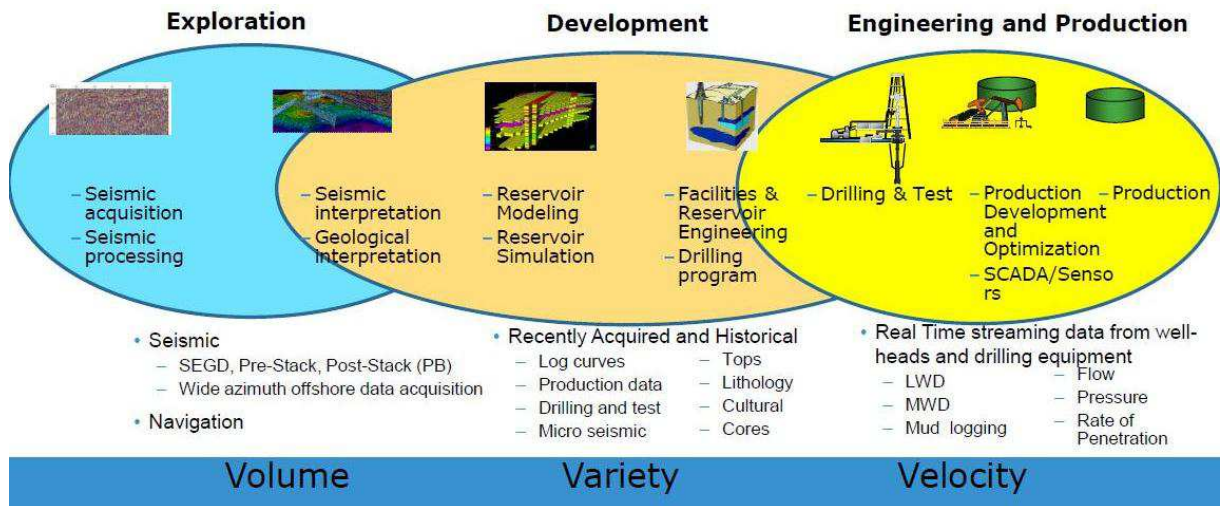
Exploration

Development

Engineering and Production

– Seismic acquisition
– Seismic processing

– Seismic interpretation
– Geological interpretation

– Reservoir Modeling
– Reservoir Simulation

– Facilities & Reservoir Engineering
– Drilling program

– Drilling & Test

– Production Development and Optimization
– SCADA/Sensors

– Production

• Seismic
– SEGD, Pre-Stack, Post-Stack (PB)
– Wide azimuth offshore data acquisition
• Navigation

• Recently Acquired and Historical
– Log curves
– Production data
– Drilling and test
– Micro seismic
– Tops
– Lithology
– Cultural
– Cores

• Real Time streaming data from well-heads and drilling equipment
– LWD
– MWD
– Mud logging
– Flow
– Pressure
– Rate of Penetration

Volume

Variety

Velocity